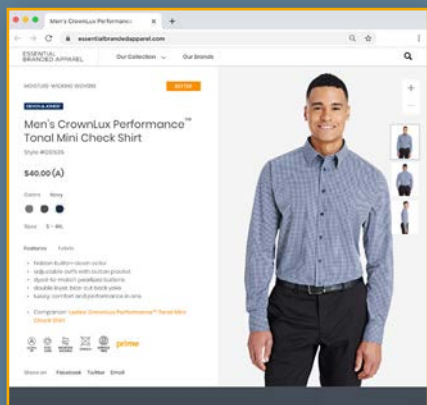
Men's CrownLux Performance

essentialbrandedapparel.com

ESSENTIAL BRANDED APPAREL

Our Collection

Our Brands

MOISTURE-WICKING WOVENS

DEVON&JONES

BUY ER

Men's CrownLux Performance™ Tonal Mini Check Shirt

Style #D2526

$40.00 (A)

Colors Navy

Sizes S - 4XL

Features

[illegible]

- Hidden button-down collar
- adjustable cuffs with button placket
- dyed-to-match pearlized buttons
- double-layer, box-cut back yoke
- luxury, comfort and performance in one

- Companion: Ladies' CrownLux Performance™ Tonal Mini Check Shirt

prime

Share on Facebook Twitter Email